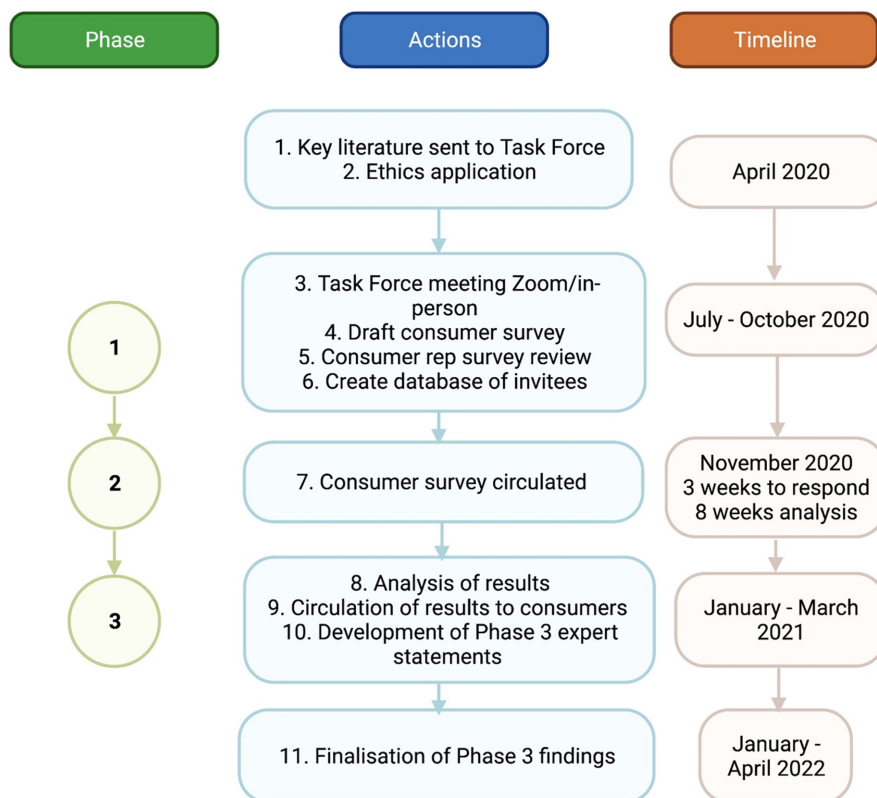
Phase

Actions

Timeline

1. Key literature sent to Task Force
2. Ethics application

April 2020

1

3. Task Force meeting Zoom/in-person
4. Draft consumer survey
5. Consumer rep survey review
6. Create database of invitees

July - October 2020

2

7. Consumer survey circulated

November 2020
3 weeks to respond
8 weeks analysis

3

8. Analysis of results
9. Circulation of results to consumers
10. Development of Phase 3 expert statements

January - March 2021

11. Finalisation of Phase 3 findings

January - April 2022